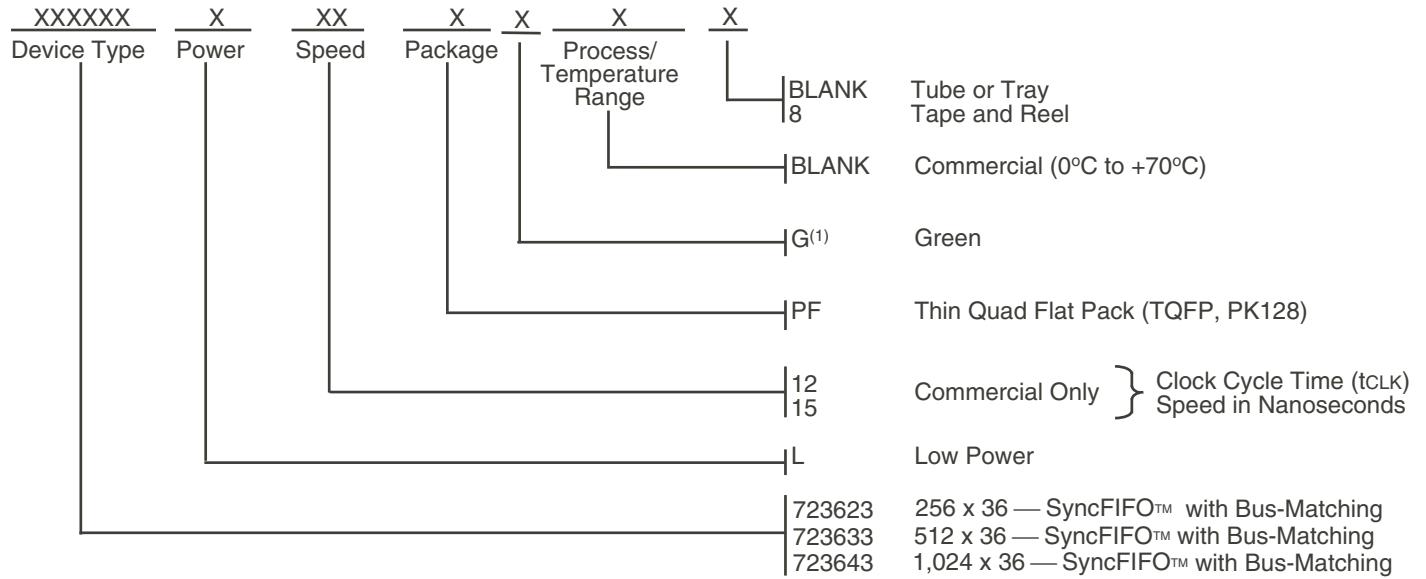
XXXXXX Device Type

X Power

XX Speed

X Package

X

X Process/ Temperature Range

X

BLANK Tube or Tray
8 Tape and Reel

BLANK Commercial (0ºC to +70ºC)

G$^{(1)}$ Green

PF Thin Quad Flat Pack (TQFP, PK128)

12
15
Commercial Only } Clock Cycle Time (tCLK) Speed in Nanoseconds

L Low Power

723623 256 x 36 — SyncFIFO™ with Bus-Matching
723633 512 x 36 — SyncFIFO™ with Bus-Matching
723643 1,024 x 36 — SyncFIFO™ with Bus-Matching